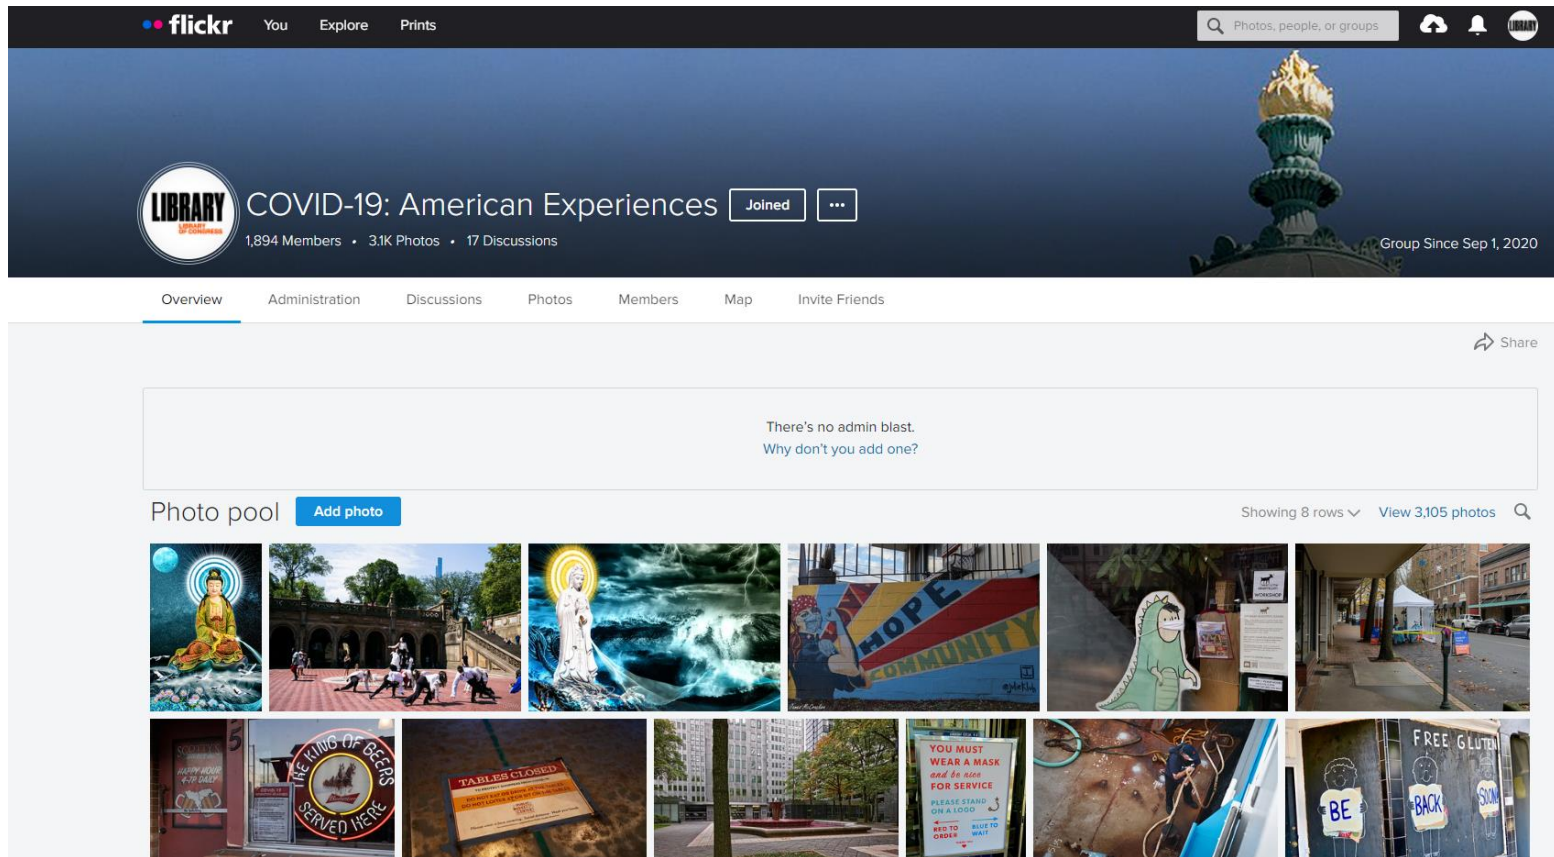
flickr You Explore Prints

Photos, people, or groups

LIBRARY

LIBRARY
LIBRARY OF CONGRESS

COVID-19: American Experiences Joined ···

1,894 Members • 3.1K Photos • 17 Discussions

Group Since Sep 1, 2020

Overview Administration Discussions Photos Members Map Invite Friends

Share

There's no admin blast.
Why don't you add one?

Photo pool Add photo

Showing 8 rows View 3,105 photos

HOPE
COMMUNITY

THE KING OF BEERS
SERVED HERE

HAPPY HOUR

TABLES CLOSED

YOU MUST WEAR A MASK and be nice FOR SERVICE
PLEASE STAND ON A LOGO
RED TO ORDER
BLUE TO WAIT

FREE GLUTEN
BE
BACK
SOON